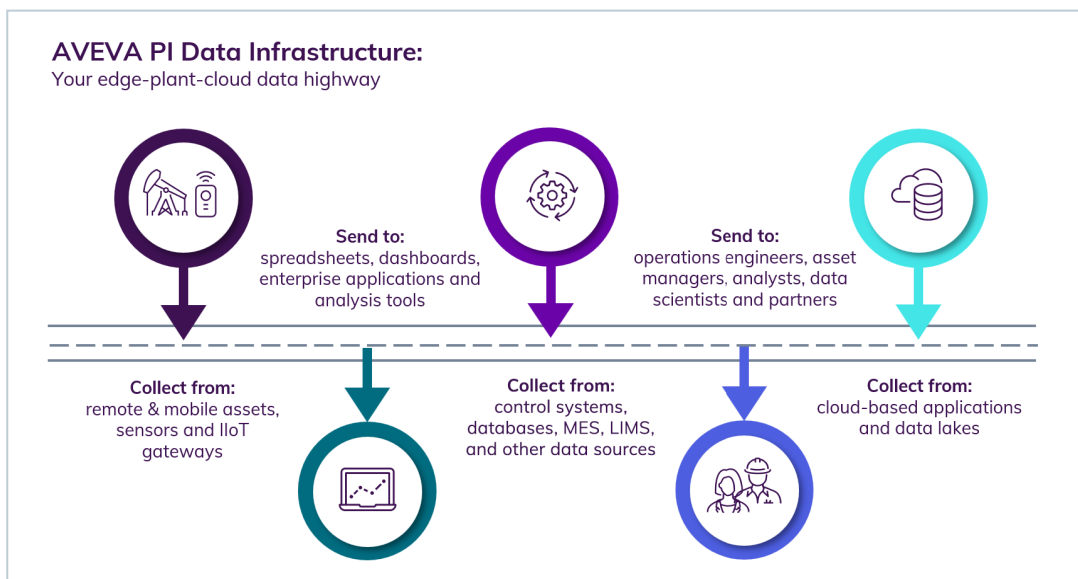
AVEVA PI Data Infrastructure:
Your edge-plant-cloud data highway

Send to:
spreadsheets, dashboards, enterprise applications and analysis tools

Send to:
operations engineers, asset managers, analysts, data scientists and partners

Collect from:
remote & mobile assets, sensors and IIoT gateways

Collect from:
control systems, databases, MES, LIMS, and other data sources

Collect from:
cloud-based applications and data lakes